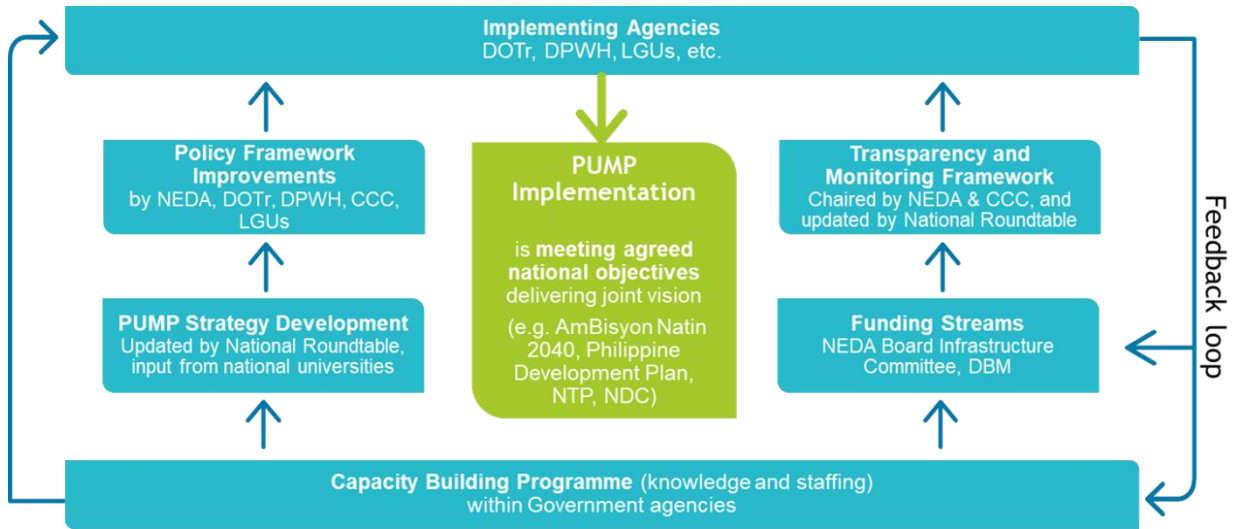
Implementing Agencies
DOTr, DPWH, LGUs, etc.

Policy Framework Improvements
by NEDA, DOTr, DPWH, CCC, LGUs

PUMP Strategy Development
Updated by National Roundtable, input from national universities

PUMP Implementation

is meeting agreed national objectives delivering joint vision

(e.g. AmBisyon Natin 2040, Philippine Development Plan, NTP, NDC)

Transparency and Monitoring Framework
Chaired by NEDA & CCC, and updated by National Roundtable

Funding Streams
NEDA Board Infrastructure Committee, DBM

Feedback loop

Capacity Building Programme (knowledge and staffing) within Government agencies